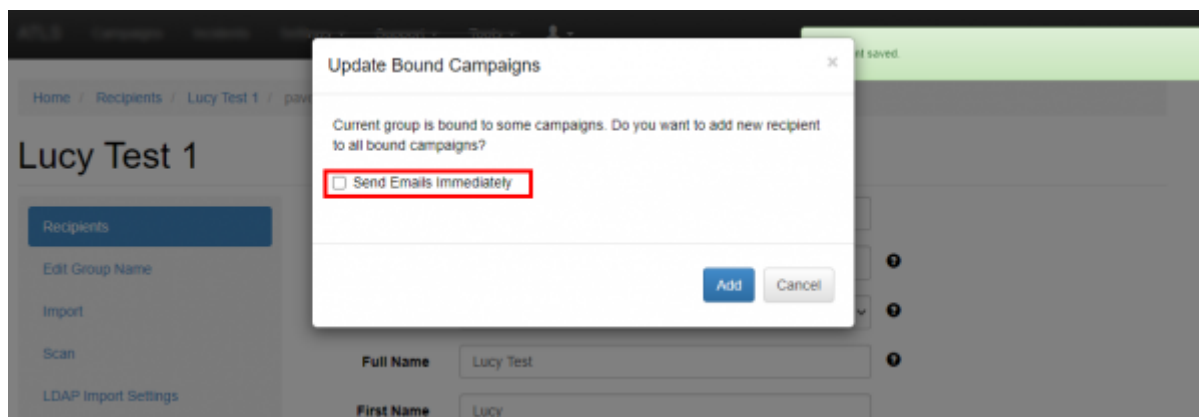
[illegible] Campaigns Incidents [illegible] Support Tools

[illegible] saved.

Home / Recipients / Lucy Test 1 / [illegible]

Lucy Test 1

Recipients
Edit Group Name
Import
Scan
LDAP Import Settings

Update Bound Campaigns
×
Current group is bound to some campaigns. Do you want to add new recipient to all bound campaigns?
Send Emails Immediately
Add
Cancel

Full Name Lucy Test
First Name Lucy